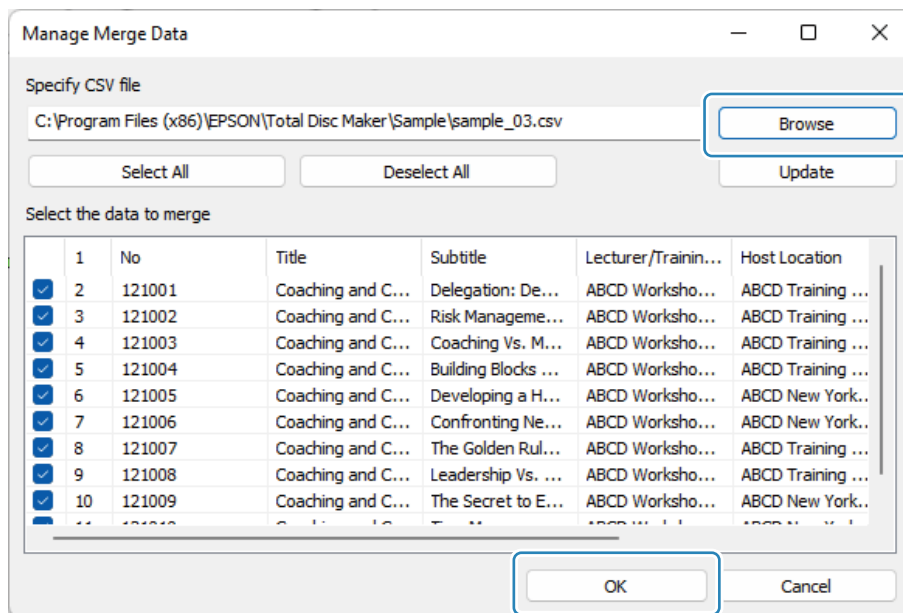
Manage Merge Data

Specify CSV file

C:\Program Files (x86)\EPSON\Total Disc Maker\Sample\sample_03.csv

Browse

Select All

Deselect All

Update

Select the data to merge

| | 1 | No | Title | Subtitle | Lecturer/Trainin... | Host Location |
|---|---|---|---|---|---|---|
| ☑ | 2 | 121001 | Coaching and C... | Delegation: De... | ABCD Worksho... | ABCD Training ... |
| ☑ | 3 | 121002 | Coaching and C... | Risk Manageme... | ABCD Worksho... | ABCD Training ... |
| ☑ | 4 | 121003 | Coaching and C... | Coaching Vs. M... | ABCD Worksho... | ABCD Training ... |
| ☑ | 5 | 121004 | Coaching and C... | Building Blocks ... | ABCD Worksho... | ABCD Training ... |
| ☑ | 6 | 121005 | Coaching and C... | Developing a H... | ABCD Worksho... | ABCD New York.. |
| ☑ | 7 | 121006 | Coaching and C... | Confronting Ne... | ABCD Worksho... | ABCD New York.. |
| ☑ | 8 | 121007 | Coaching and C... | The Golden Rul... | ABCD Worksho... | ABCD Training ... |
| ☑ | 9 | 121008 | Coaching and C... | Leadership Vs. ... | ABCD Worksho... | ABCD Training ... |
| ☑ | 10 | 121009 | Coaching and C... | The Secret to E... | ABCD Worksho... | ABCD New York.. |
| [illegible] | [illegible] | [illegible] | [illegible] | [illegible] | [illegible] | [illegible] |

OK

Cancel